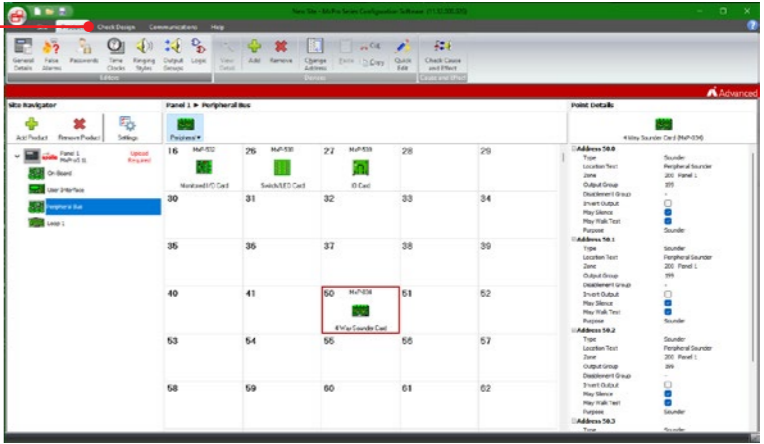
New Site - MxPro Series Configuration Software (11.0.200.0)

Check Design   Communications   Help

General Details   False Alarms   Passwords   Time Clocks   Ringing Styles   Output Groups   Logic   View Detail   Add   Remove   Change Address   Paste   Copy   Quick Edit   Check Cause and Effect

Editors   Devices   Cause and Effect

Advanced

Site Navigator

Add Product   Remove Product   Settings

Panel 1 MxP-01 0)   Upload Required

On-Board

User Interface

Peripheral Bus

Loop 1

Panel 1 ► Peripheral Bus

Peripheral ▾

| 16 MxP-532 Monitored I/O Card | 26 MxP-538 Switch/LED Card | 27 MxP-539 IO Card | 28 | 29 |
|---|---|---|---|---|
| 30 | 31 | 32 | 33 | 34 |
| 35 | 36 | 37 | 38 | 39 |
| 40 | 41 | 50 MxP-034 4 Way Sounder Card | 51 | 52 |
| 53 | 54 | 55 | 56 | 57 |
| 58 | 59 | 60 | 61 | 62 |

Point Details

4 Way Sounder Card (MxP-034)

Address 50.0
Type   Sounder
Location Text   Peripheral Sounder
Zone   200 Panel 1
Output Group   199
Disablement Group   -
Invert Output
May Silence
May Walk Test
Purpose   Sounder

Address 50.1
Type   Sounder
Location Text   Peripheral Sounder
Zone   200 Panel 1
Output Group   199
Disablement Group   -
Invert Output
May Silence
May Walk Test
Purpose   Sounder

Address 50.2
Type   Sounder
Location Text   Peripheral Sounder
Zone   200 Panel 1
Output Group   199
Disablement Group   -
Invert Output
May Silence
May Walk Test
Purpose   Sounder

Address 50.3
Type   Sounder